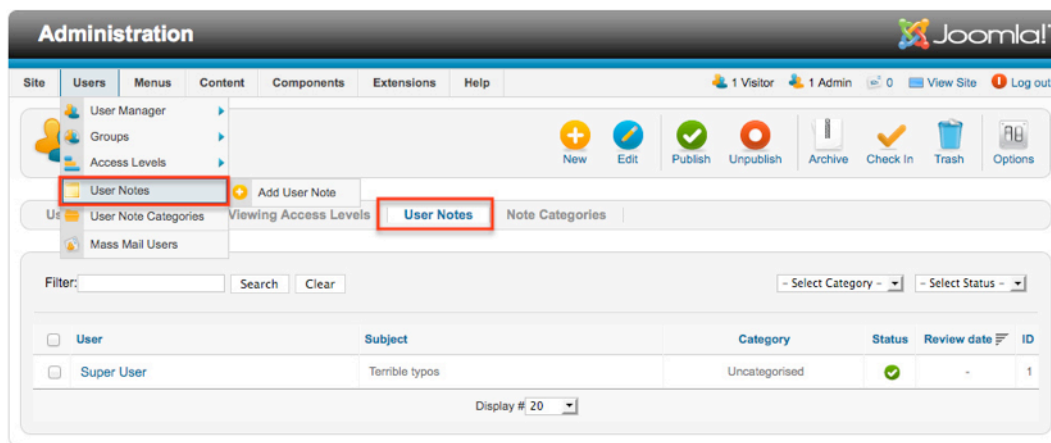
Administration

Joomla!

Site Users Menus Content Components Extensions Help

1 Visitor 1 Admin 0 View Site Log out

User Manager
Groups
Access Levels
User Notes
Add User Note
User Note Categories
Mass Mail Users

New Edit Publish Unpublish Archive Check In Trash Options

Us Viewing Access Levels User Notes Note Categories

Filter: Search Clear

– Select Category – – Select Status –

| User | Subject | Category | Status | Review date | ID |
|---|---|---|---|---|---|
| Super User | Terrible typos | Uncategorised | | - | 1 |

Display # 20